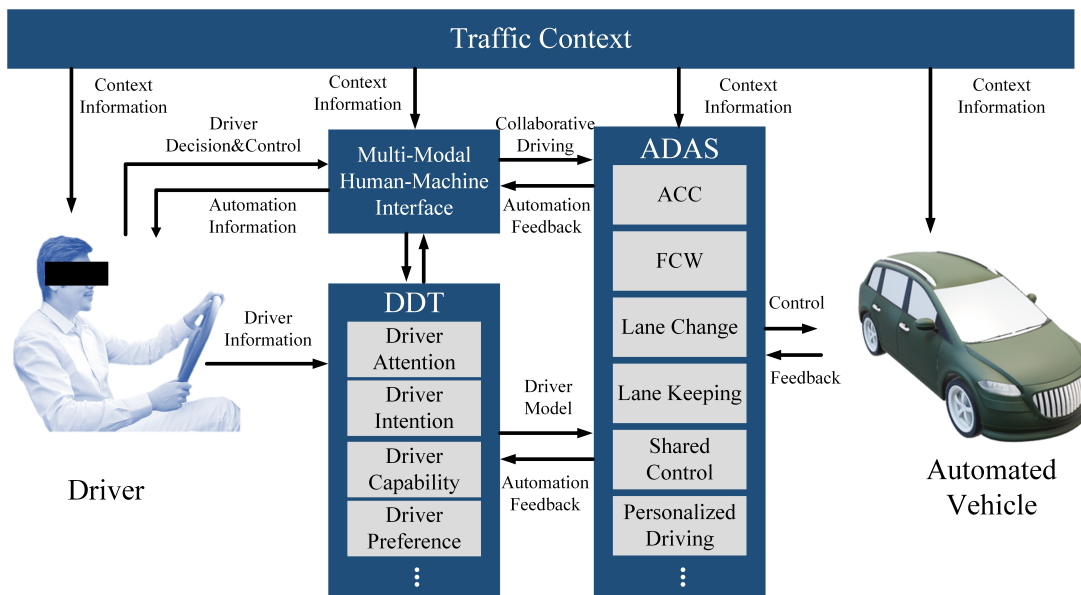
Traffic Context

Context Information

Context Information

Context Information

Context Information

Driver Decision&Control

Automation Information

Multi-Modal Human-Machine Interface

Collaborative Driving

Automation Feedback

ADAS

ACC

FCW

Lane Change

Lane Keeping

Shared Control

Personalized Driving

⋮

Control

Feedback

Driver Information

DDT

Driver Attention

Driver Intention

Driver Capability

Driver Preference

⋮

Driver Model

Automation Feedback

Driver

Automated Vehicle